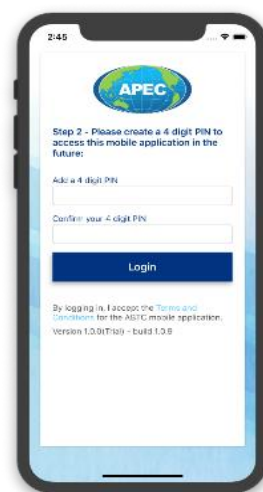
2:45

APEC

Step 2 - Please create a 4 digit PIN to access this mobile application in the future:

Add a 4 digit PIN

Confirm your 4 digit PIN

Login

By logging in, I accept the Terms and Conditions for the ABTC mobile application.

Version 1.0.0(Trial) - build 1.0.9